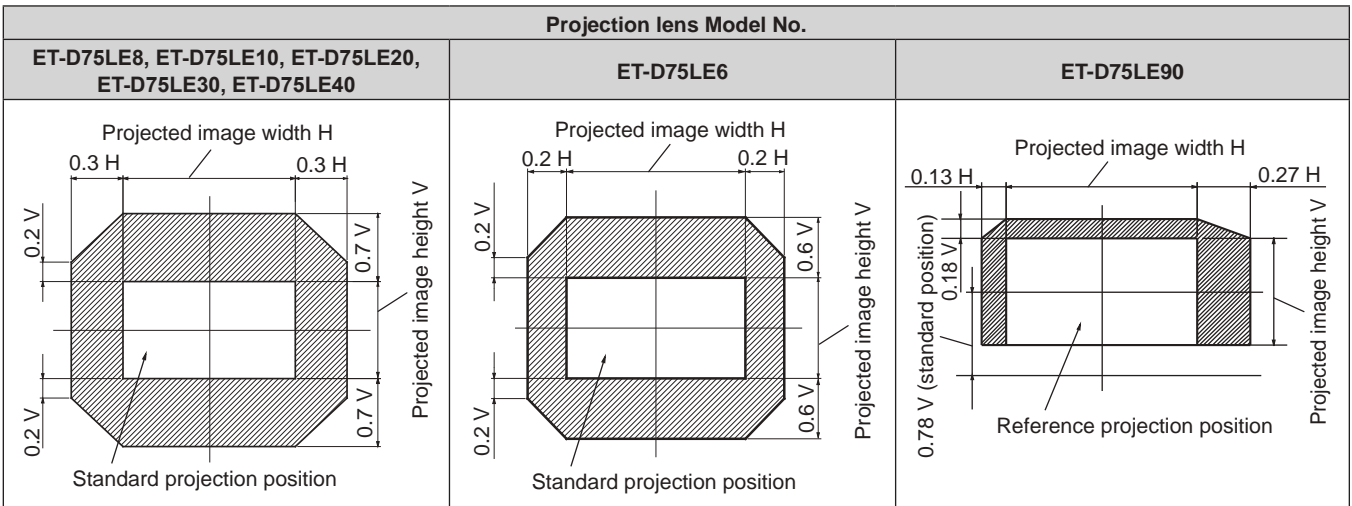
| Projection lens Model No. | | |
|---|---|---|
| ET-D75LE8, ET-D75LE10, ET-D75LE20, ET-D75LE30, ET-D75LE40 | ET-D75LE6 | ET-D75LE90 |
| Projected image width H<br>0.3 H<br>0.3 H<br>0.2 V<br>0.7 V<br>Projected image height V<br>0.2 V<br>0.7 V<br>Standard projection position | Projected image width H<br>0.2 H<br>0.2 H<br>0.2 V<br>0.6 V<br>Projected image height V<br>0.2 V<br>0.6 V<br>Standard projection position | Projected image width H<br>0.13 H<br>0.27 H<br>0.18 V<br>0.78 V (standard position)<br>Projected image height V<br>Reference projection position |